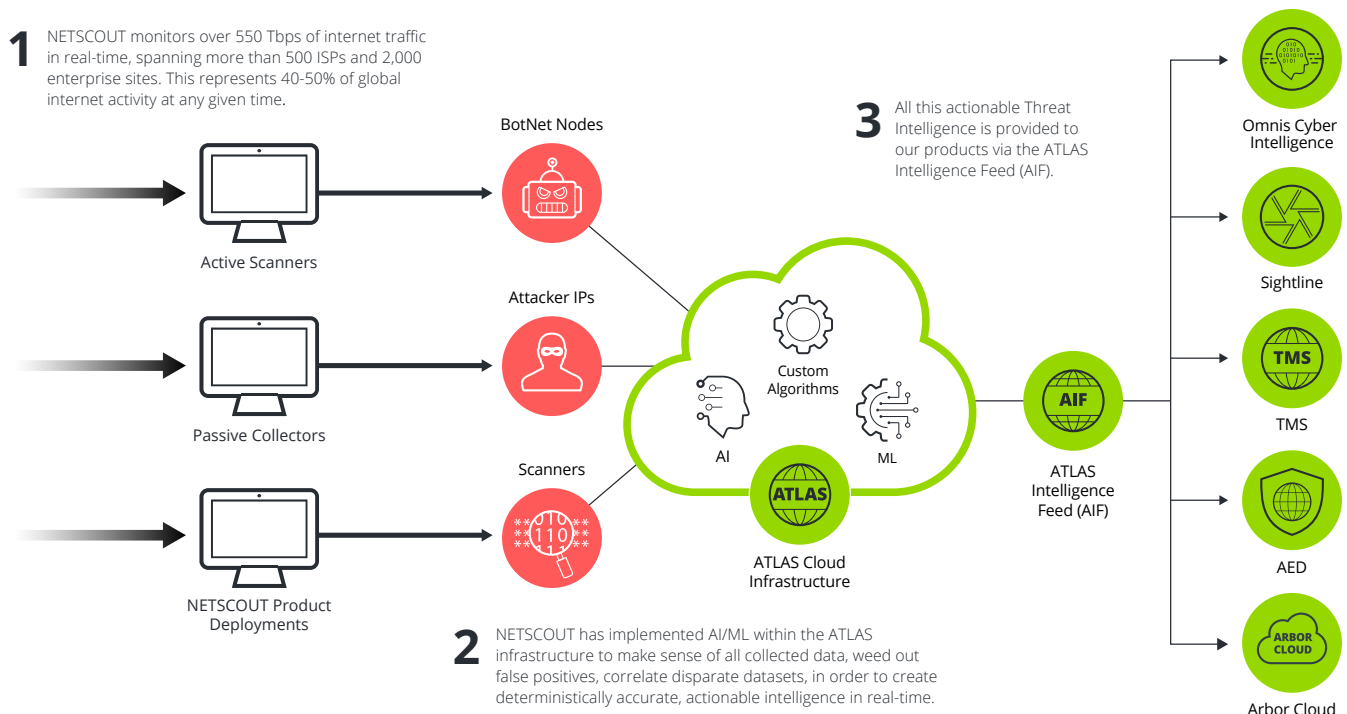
1 NETSCOUT monitors over 550 Tbps of internet traffic in real-time, spanning more than 500 ISPs and 2,000 enterprise sites. This represents 40-50% of global internet activity at any given time.

Active Scanners

Passive Collectors

NETSCOUT Product Deployments

BotNet Nodes

Attacker IPs

Scanners

110

Custom Algorithms

AI

ML

ATLAS

ATLAS Cloud Infrastructure

3 All this actionable Threat Intelligence is provided to our products via the ATLAS Intelligence Feed (AIF).

AIF

ATLAS Intelligence Feed (AIF)

Omnis Cyber Intelligence

Sightline

TMS

TMS

AED

ARBOR CLOUD

Arbor Cloud

2 NETSCOUT has implemented AI/ML within the ATLAS infrastructure to make sense of all collected data, weed out false positives, correlate disparate datasets, in order to create deterministically accurate, actionable intelligence in real-time.